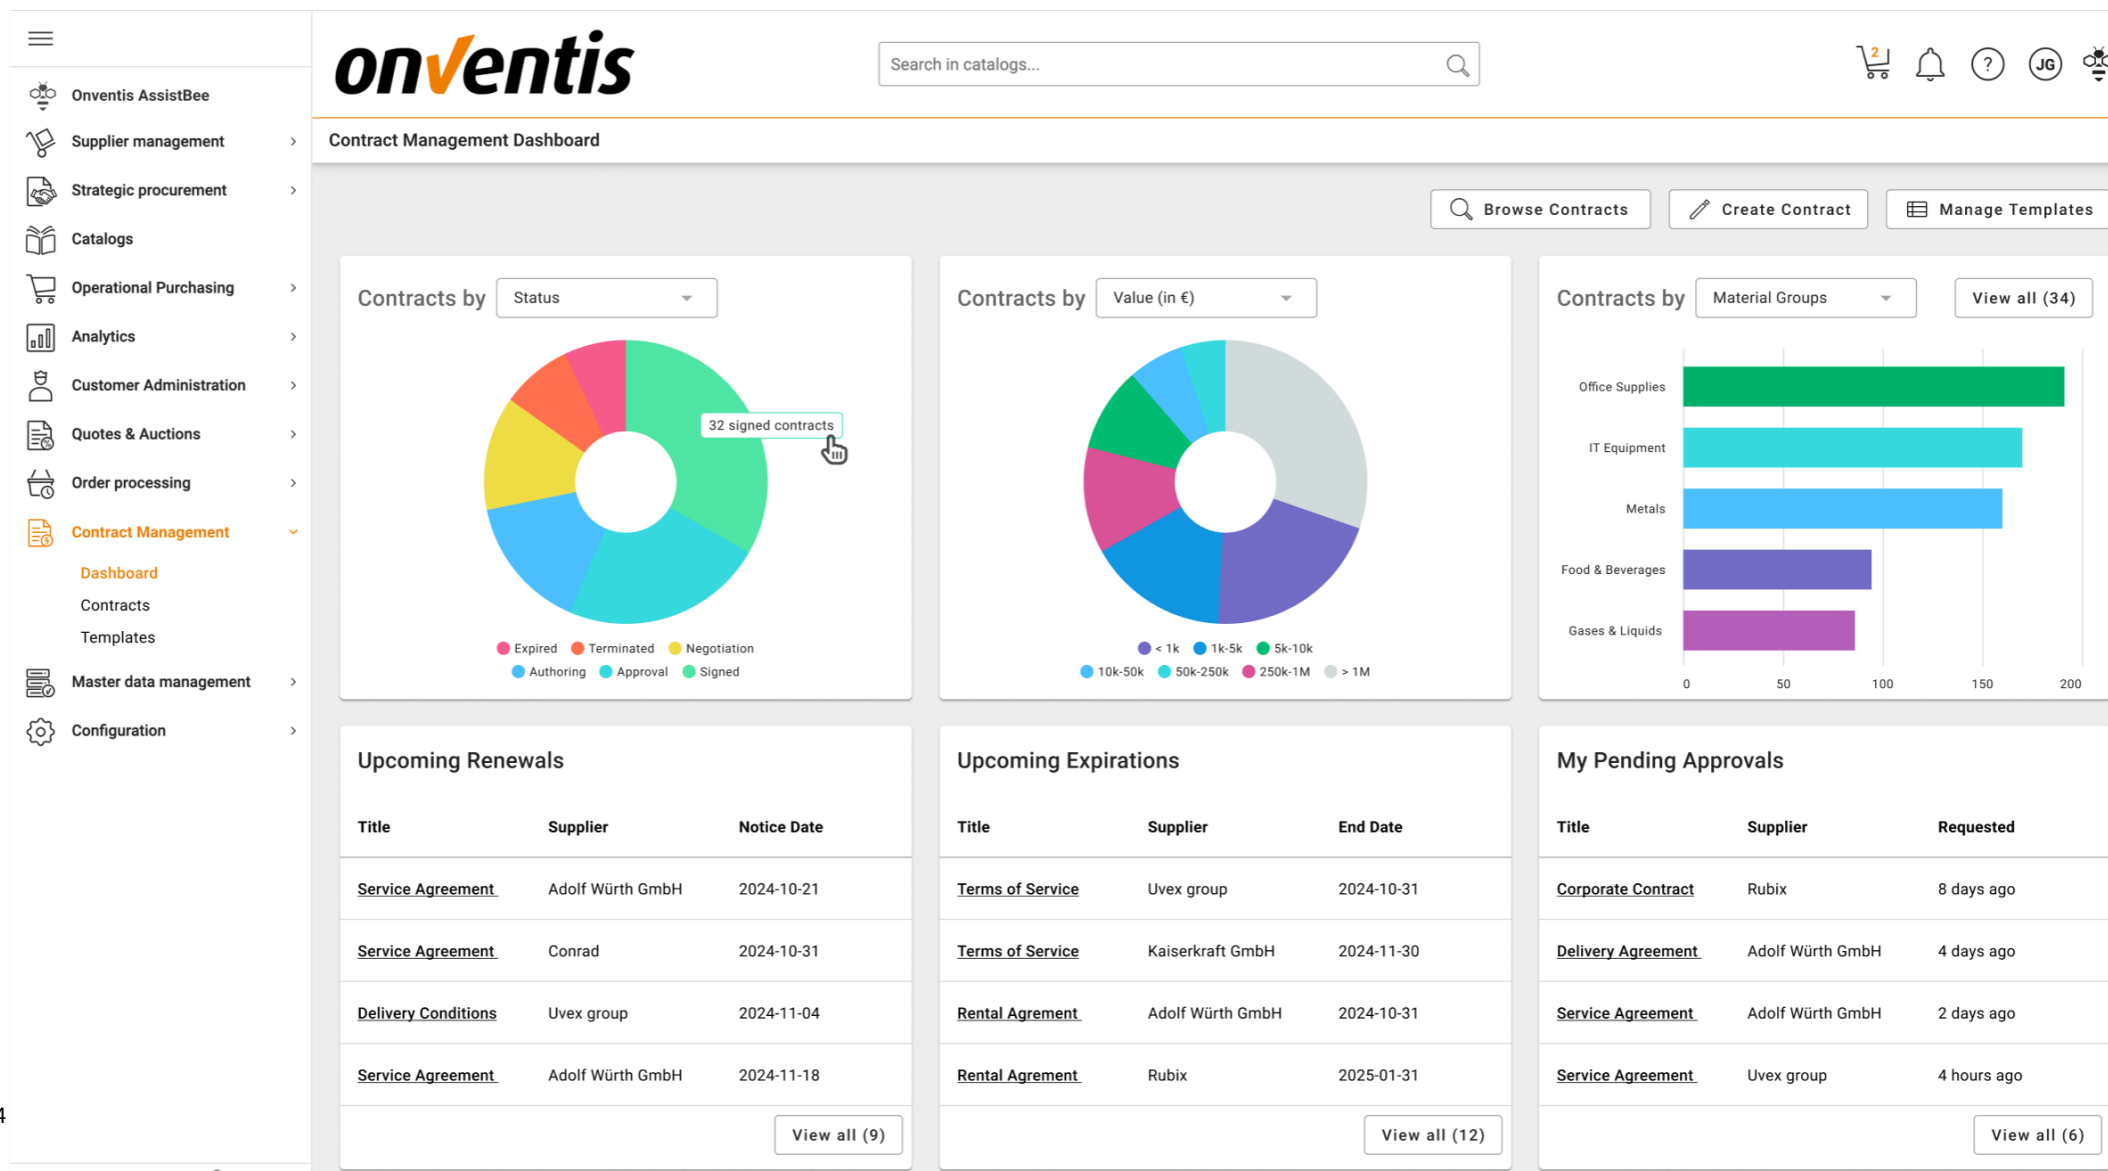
Onventis AssistBee
Supplier management
Strategic procurement
Catalogs
Operational Purchasing
Analytics
Customer Administration
Quotes & Auctions
Order processing
Contract Management
Dashboard
Contracts
Templates
Master data management
Configuration

onventis

Search in catalogs...

2

JG

Contract Management Dashboard

Browse Contracts
Create Contract
Manage Templates

Contracts by Status

32 signed contracts

Expired Terminated Negotiation
Authoring Approval Signed

Contracts by Value (in €)

< 1k 1k-5k 5k-10k
10k-50k 50k-250k 250k-1M > 1M

Contracts by Material Groups
View all (34)

Office Supplies
IT Equipment
Metals
Food & Beverages
Gases & Liquids

0 50 100 150 200

Upcoming Renewals

| Title | Supplier | Notice Date |
|---|---|---|
| Service Agreement | Adolf Würth GmbH | 2024-10-21 |
| Service Agreement | Conrad | 2024-10-31 |
| Delivery Conditions | Uvex group | 2024-11-04 |
| Service Agreement | Adolf Würth GmbH | 2024-11-18 |

View all (9)

Upcoming Expirations

| Title | Supplier | End Date |
|---|---|---|
| Terms of Service | Uvex group | 2024-10-31 |
| Terms of Service | Kaiserkraft GmbH | 2024-11-30 |
| Rental Agrement | Adolf Würth GmbH | 2024-10-31 |
| Rental Agrement | Rubix | 2025-01-31 |

View all (12)

My Pending Approvals

| Title | Supplier | Requested |
|---|---|---|
| Corporate Contract | Rubix | 8 days ago |
| Delivery Agreement | Adolf Würth GmbH | 4 days ago |
| Service Agreement | Adolf Würth GmbH | 2 days ago |
| Service Agreement | Uvex group | 4 hours ago |

View all (6)

4